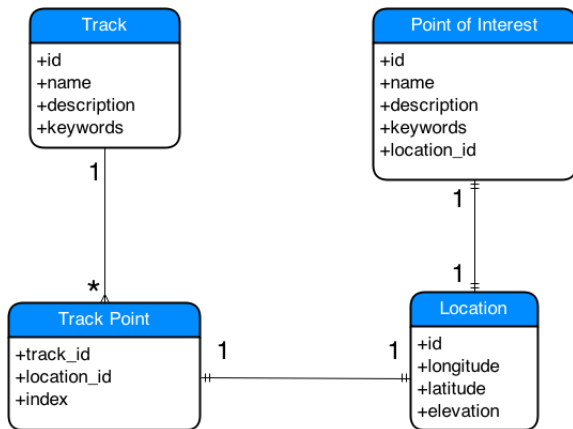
Track
+id
+name
+description
+keywords

Point of Interest
+id
+name
+description
+keywords
+location_id

1

*

1

1

Track Point
+track_id
+location_id
+index

1

1

Location
+id
+longitude
+latitude
+elevation